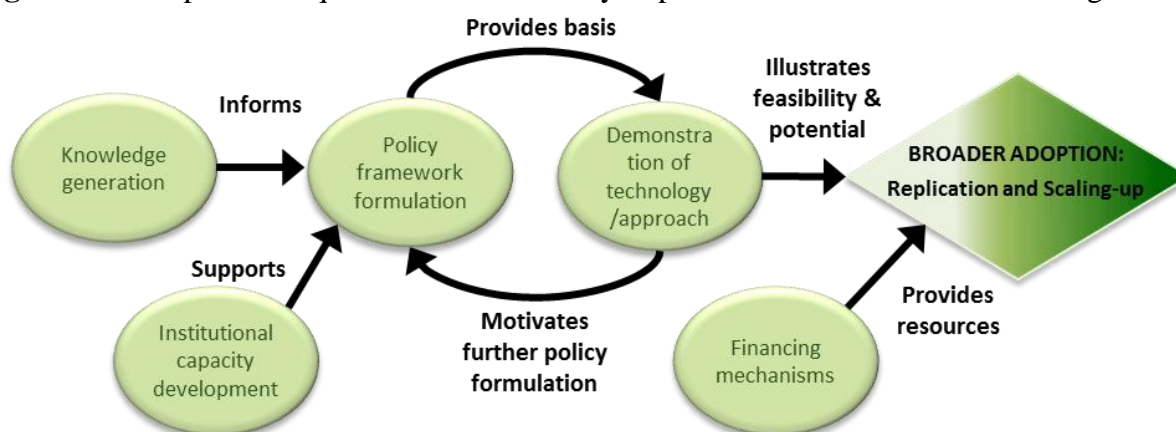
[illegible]

Provides basis

Informs

Illustrates feasibility & potential

Knowledge generation

Policy framework formulation

Demonstra tion of technology /approach

BROADER ADOPTION: Replication and Scaling-up

Supports

Institutional capacity development

Motivates further policy formulation

Financing mechanisms

Provides resources